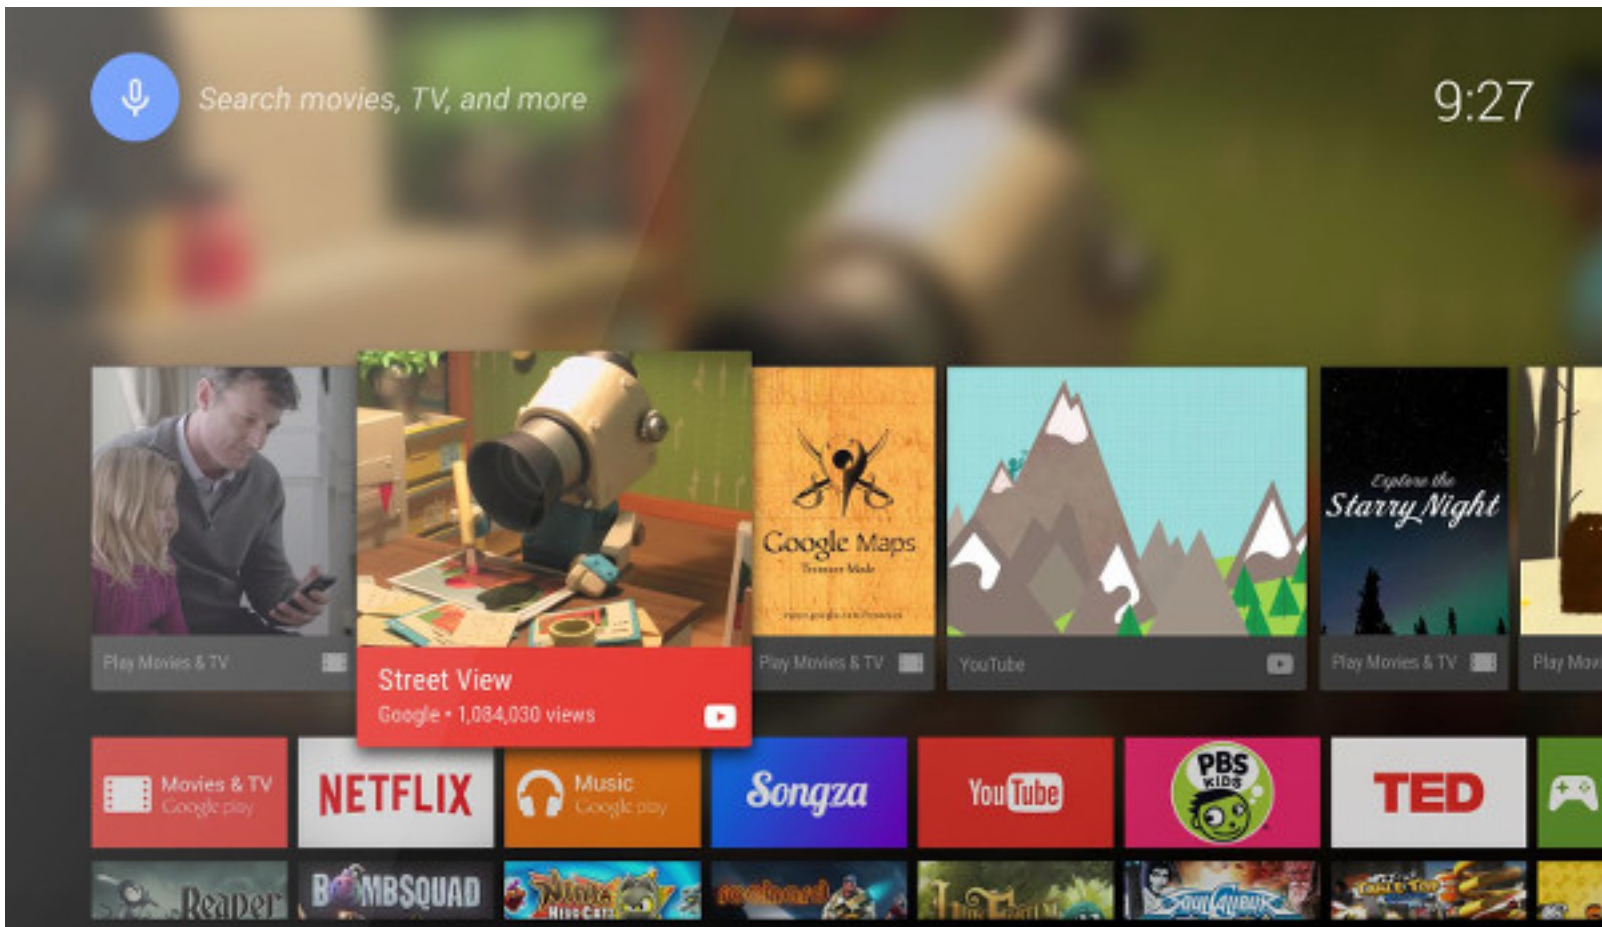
Search movies, TV, and more

9:27

Play Movies & TV

Street View
Google • 1,084,030 views

Google Maps
Treasure Mode

Play Movies & TV

YouTube

Explore the
Starry Night

Play Movies & TV

Play Mov

Movies & TV
Google play

NETFLIX

Music
Google play

Songza

YouTube

PBS KIDS

TED

Reaper

BOMBSQUAD

Ninja Hero Cats

Soulcalibur

Table Top